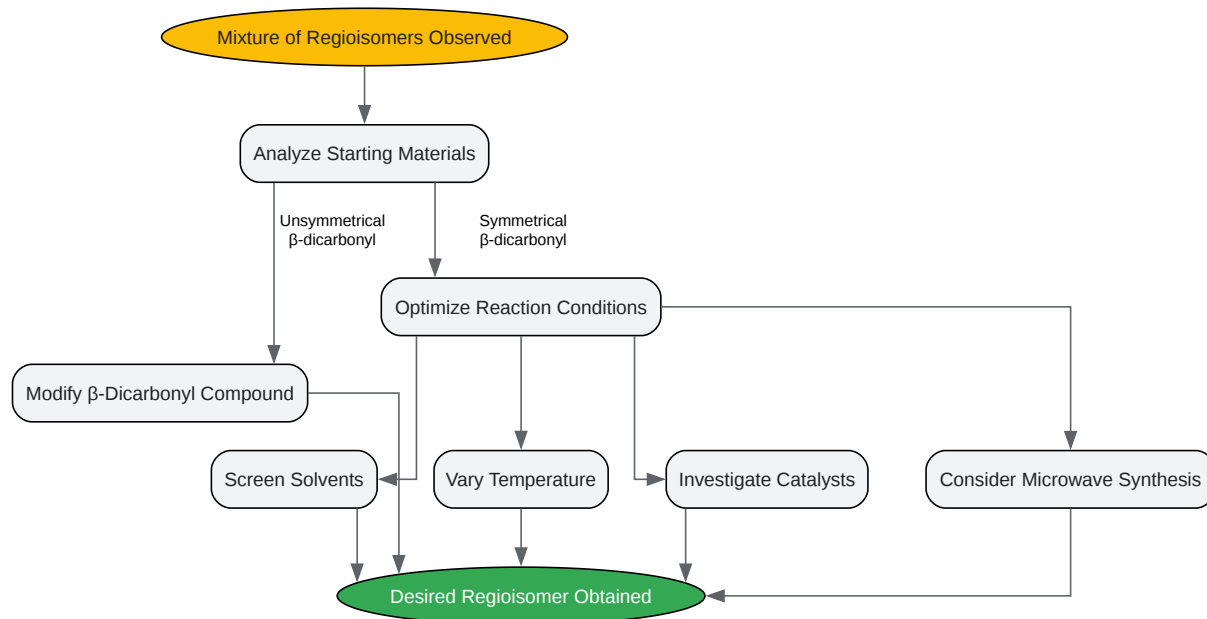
Mixture of Regioisomers Observed

Analyze Starting Materials

Unsymmetrical β-dicarbonyl

Symmetrical β-dicarbonyl

Optimize Reaction Conditions

Modify β-Dicarbonyl Compound

Screen Solvents

Vary Temperature

Investigate Catalysts

Consider Microwave Synthesis

Desired Regioisomer Obtained